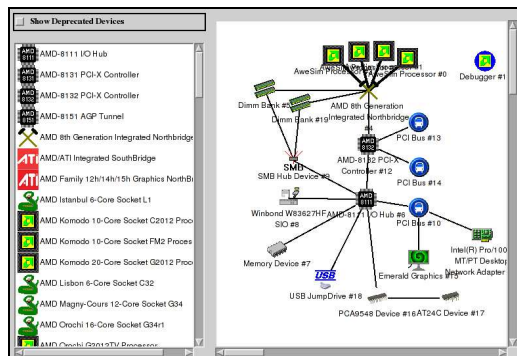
Show Deprecated Devices

AMD-8111 I/O Hub
AMD-8131 PCI-X Controller
AMD-8132 PCI-X Controller
AMD-8151 AGP Tunnel
AMD 8th Generation Integrated Northbridge
AMD/ATI Integrated SouthBridge
AMD Family 12h/14h/15h Graphics NorthBr
AMD Istanbul 6-Core Socket L1
AMD Komodo 10-Core Socket C2012 Proc
AMD Komodo 10-Core Socket FM2 Proces
AMD Komodo 20-Core Socket G2012 Proc
AMD Lisbon 6-Core Socket C32
AMD Magny-Cours 12-Core Socket G34
AMD Orochi 16-Core Socket G34r1
AMD Orochi G2012TV Processor

AweSim Processor #0
Debugger #1
Dimm Bank #
Dimm Bank #19
AMD 8th Generation Integrated Northbridge
PCI Bus #13
SMB
SMB Hub Device #9
AMD-8132 PCI-X Controller #12
PCI Bus #14
Winbond W83627HF
SIO #8
AMD-8111 I/O Hub #6
PCI Bus #10
Intel(R) Pro/100 MT/PT Desktop Network Adapter
Memory Device #7
USB
USB JumpDrive #18
Emerald Graphics #15
PCA9548 Device #16
AT24C Device #17